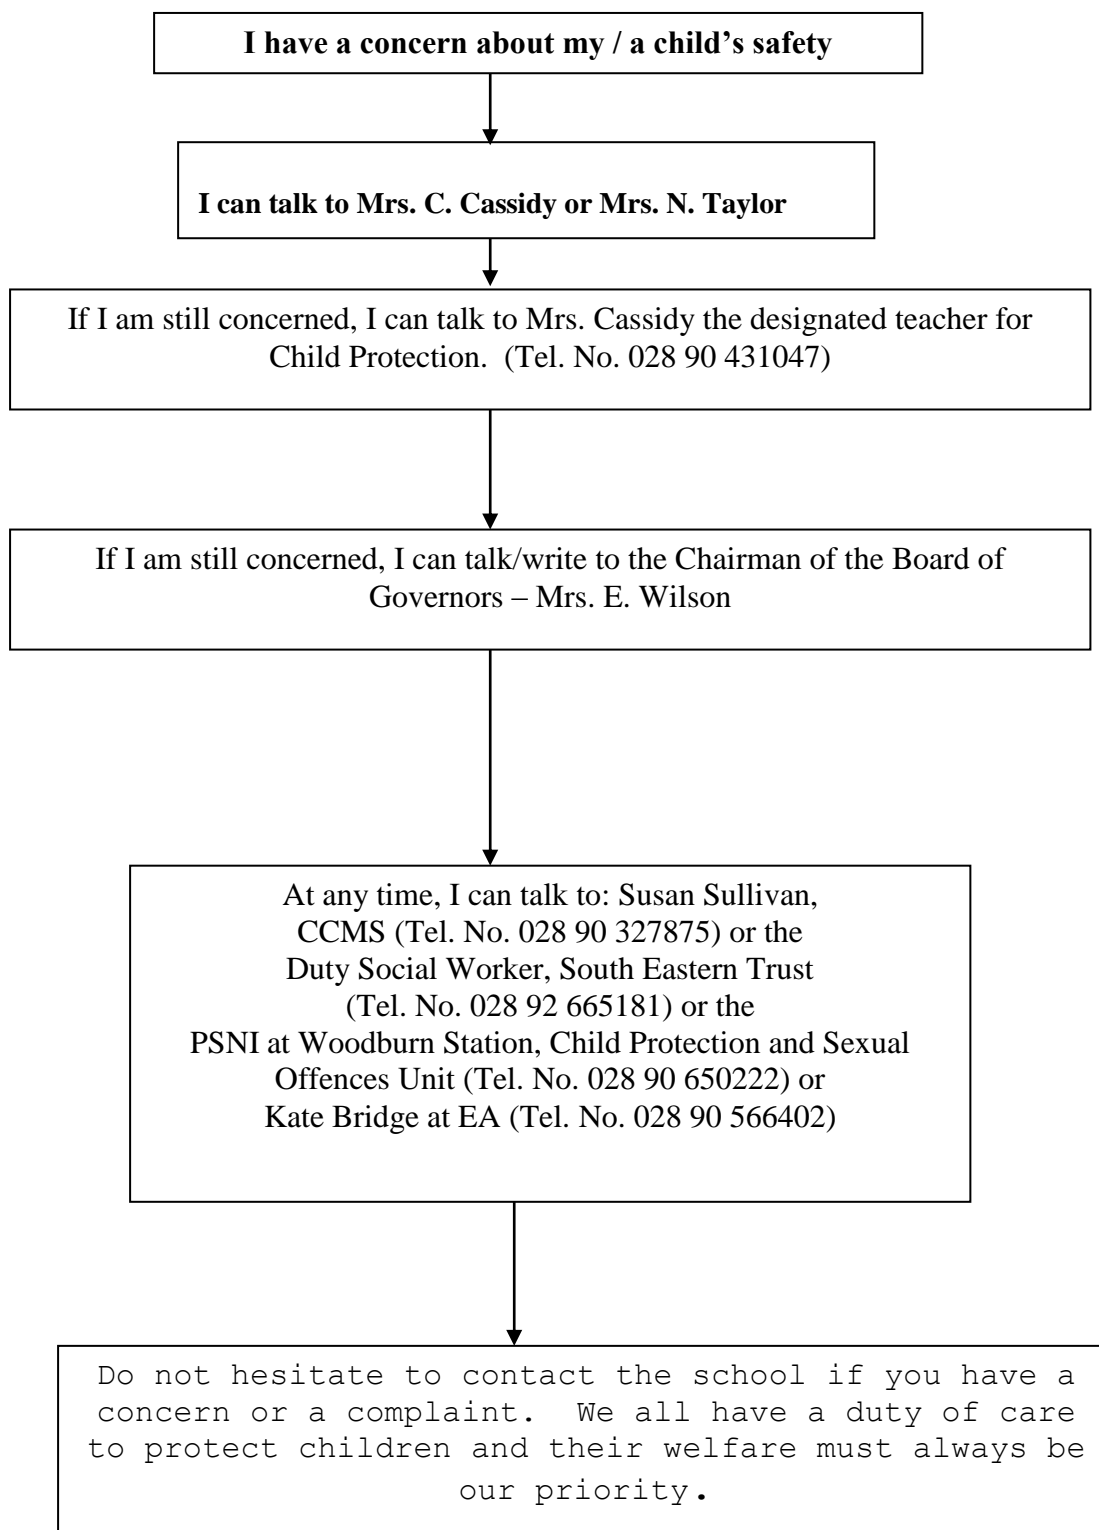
I have a concern about my / a child's safety

I can talk to Mrs. C. Cassidy or Mrs. N. Taylor

If I am still concerned, I can talk to Mrs. Cassidy the designated teacher for Child Protection. (Tel. No. 028 90 431047)

If I am still concerned, I can talk/write to the Chairman of the Board of Governors – Mrs. E. Wilson

At any time, I can talk to: Susan Sullivan, CCMS (Tel. No. 028 90 327875) or the Duty Social Worker, South Eastern Trust (Tel. No. 028 92 665181) or the PSNI at Woodburn Station, Child Protection and Sexual Offences Unit (Tel. No. 028 90 650222) or Kate Bridge at EA (Tel. No. 028 90 566402)

Do not hesitate to contact the school if you have a concern or a complaint. We all have a duty of care to protect children and their welfare must always be our priority.